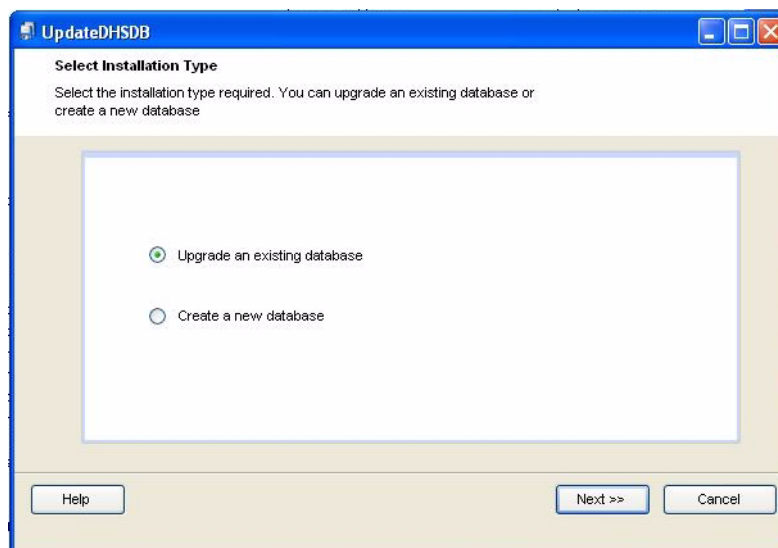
UpdateDHSDB

Select Installation Type

Select the installation type required. You can upgrade an existing database or create a new database

Upgrade an existing database

Create a new database

Help

Next >>

Cancel